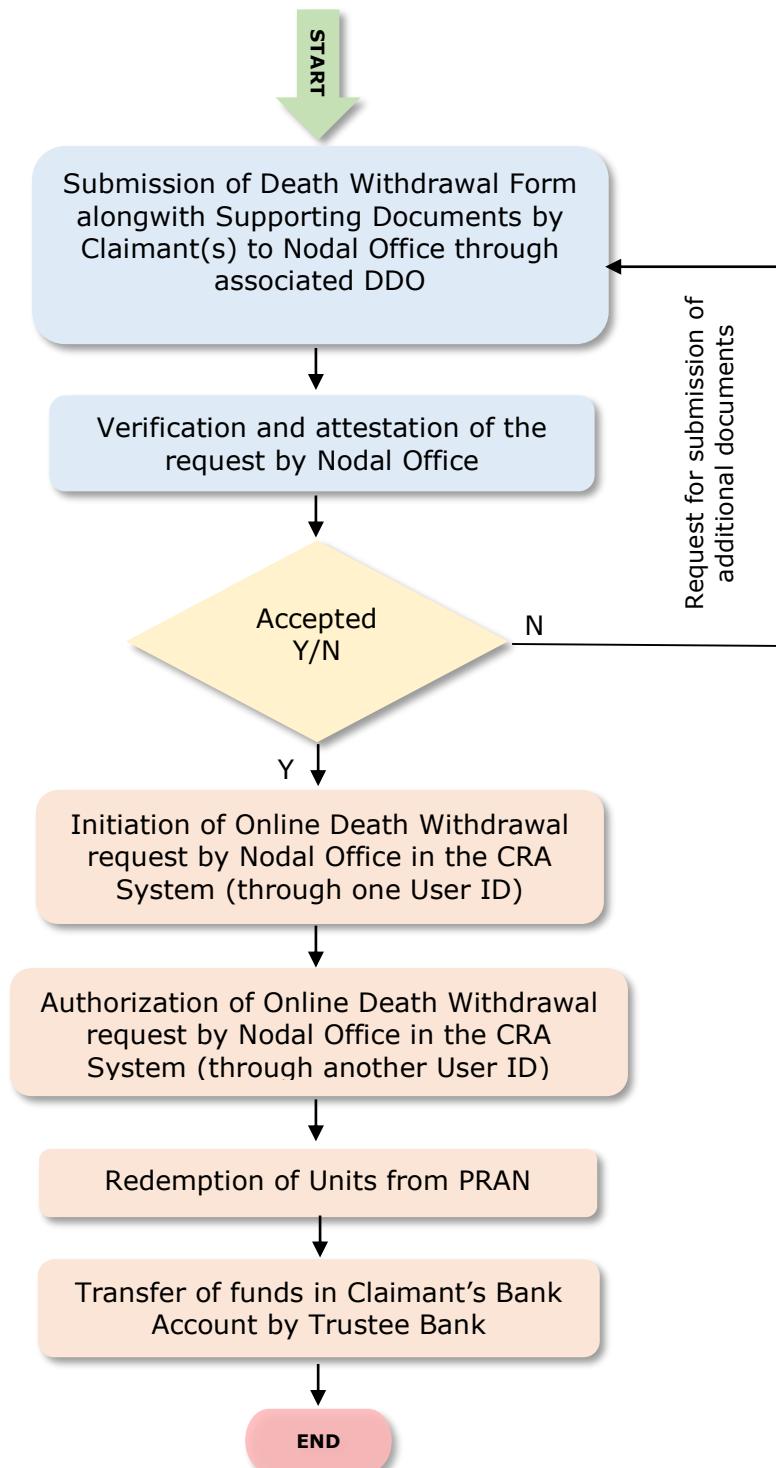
START

Submission of Death Withdrawal Form alongwith Supporting Documents by Claimant(s) to Nodal Office through associated DDO

Request for submission of additional documents

Verification and attestation of the request by Nodal Office

Accepted Y/N

N

Y

Initiation of Online Death Withdrawal request by Nodal Office in the CRA System (through one User ID)

Authorization of Online Death Withdrawal request by Nodal Office in the CRA System (through another User ID)

Redemption of Units from PRAN

Transfer of funds in Claimant's Bank Account by Trustee Bank

END